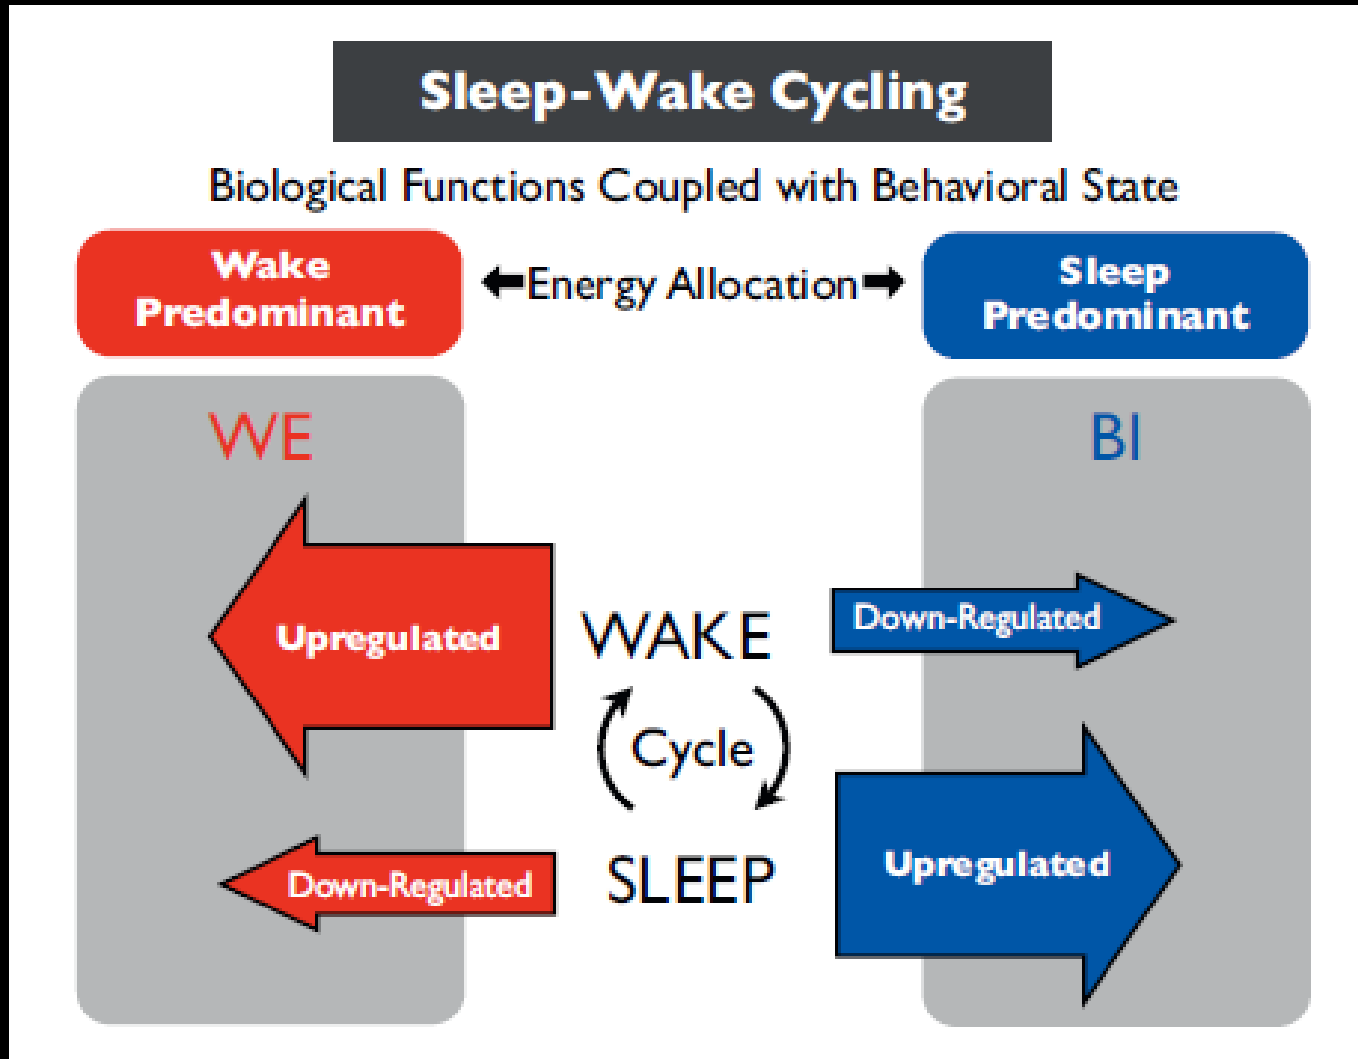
Sleep-Wake Cycling

Biological Functions Coupled with Behavioral State

Wake Predominant

⬅Energy Allocation➡

Sleep Predominant

WE

BI

Upregulated

WAKE

Down-Regulated

Cycle

Down-Regulated

SLEEP

Upregulated